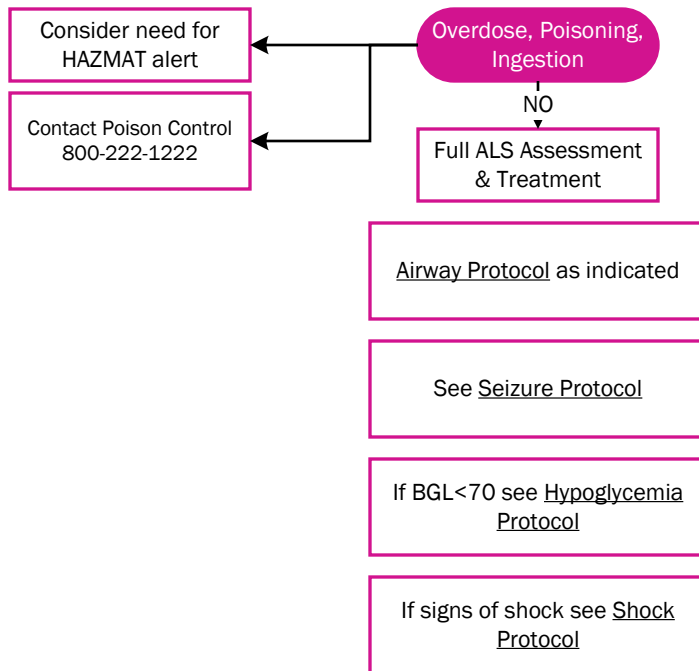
Overdose, Poisoning, Ingestion

Consider need for HAZMAT alert

Contact Poison Control 800-222-1222

NO

Full ALS Assessment & Treatment

Airway Protocol as indicated

See Seizure Protocol

If BGL<70 see Hypoglycemia Protocol

If signs of shock see Shock Protocol